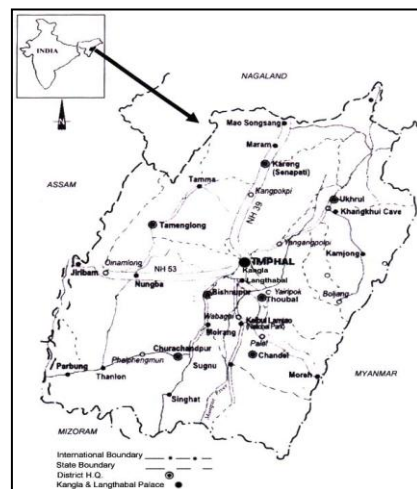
INDIA

N

NAGALAND

Mao Songsang

Maram

Karang (Senapati)

ASSAM

Tamma

Kangpokpi

Ukhrul

Khangkhui Cave

NH 39

Tamenglong

Yangangpokpi

Kamjong

Jiribam

Oinamlong

NH 53

IMPHAL

Kangla

Nungba

Langthabal

Yairipok

Bishnupur

Thoubal

Bollang

Wabagai

Moirang

Kakching

Churachandpur

Pallel

Chandel

Parbung

Phaiphengmun

Sugnu

Moreh

Thanlon

MYANMAR

Singhat

MIZORAM

International Boundary
State Boundary
District H.Q.
Kangla & Langthabal Palace